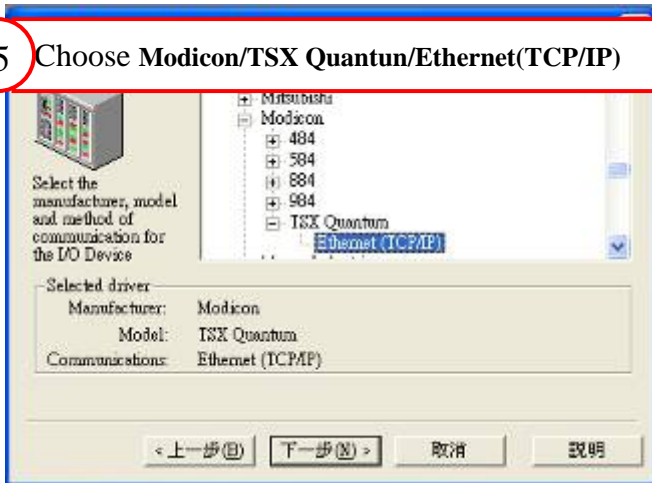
5 Choose **Modicon/TSX Quantun/Ethernet(TCP/IP)**

Mitsubishi
Modicon
484
584
884
984
TSX Quantum
Ethernet (TCP/IP)

Select the manufacturer, model and method of communication for the I/O Device

Selected driver
Manufacturer: Modicon
Model: TSX Quantum
Communications: Ethernet (TCP/IP)

< 上一步(B) 下一步(N) > 取消 說明